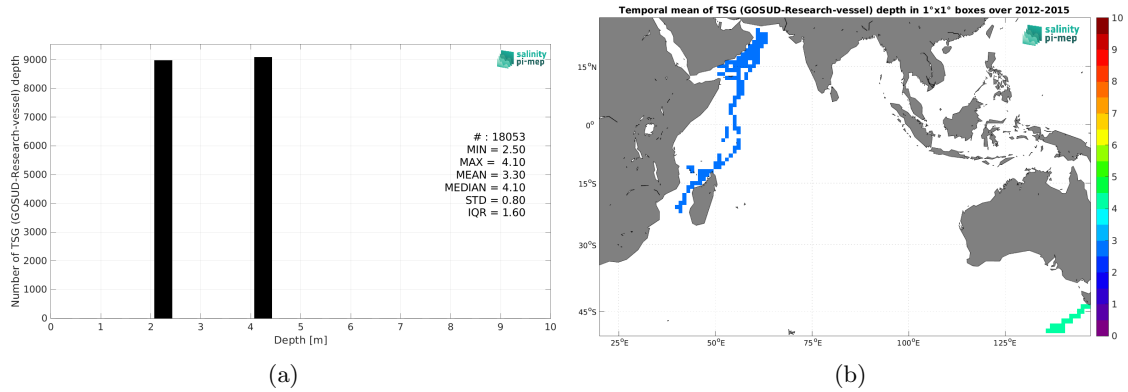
salinity pi-mep

Number of TSG (GOSUD-Research-vessel) depth

9000
8000
7000
6000
5000
4000
3000
2000
1000
0

0 1 2 3 4 5 6 7 8 9 10

Depth [m]

# : 18053
MIN = 2.50
MAX = 4.10
MEAN = 3.30
MEDIAN = 4.10
STD = 0.80
IQR = 1.60

(a)

Temporal mean of TSG (GOSUD-Research-vessel) depth in 1°x1° boxes over 2012-2015

salinity pi-mep

15°N
0°
15°S
30°S
45°S

25°E 50°E 75°E 100°E 125°E

10
9
8
7
6
5
4
3
2
1
0

(b)